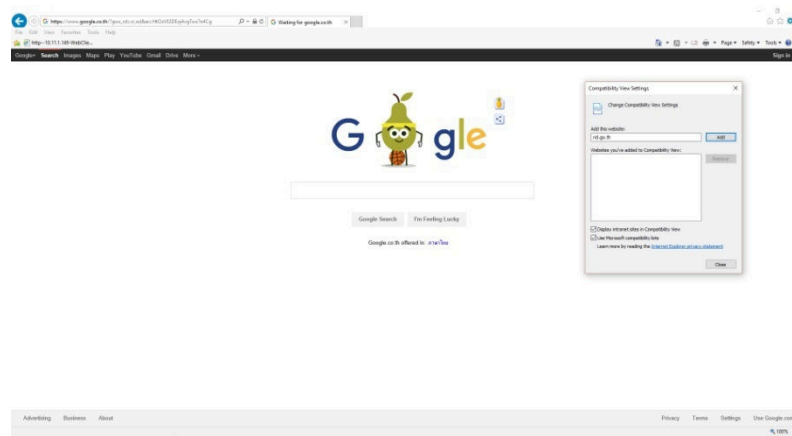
https://www.google.co.th/?gws_rd=cr,ssl&ei=K0xVU0EqAvgTxx7n4Cg
Waiting for google.co.th
File Edit View Favorites Tools Help
http--10.11.1.169-WebCle...
Page ▾ Safety ▾ Tools ▾
Google+ Search Images Maps Play YouTube Gmail Drive More ▾
Sign in

G gle

Google Search I'm Feeling Lucky

Google.co.th offered in: ภาษาไทย

Compatibility View Settings
Change Compatibility View Settings
Add this website:
rd.go.th
Add
Websites you've added to Compatibility View:
Remove
Display intranet sites in Compatibility View
Use Microsoft compatibility lists
Learn more by reading the Internet Explorer privacy statement
Close

Advertising Business About
Privacy Terms Settings Use Google.com
100%